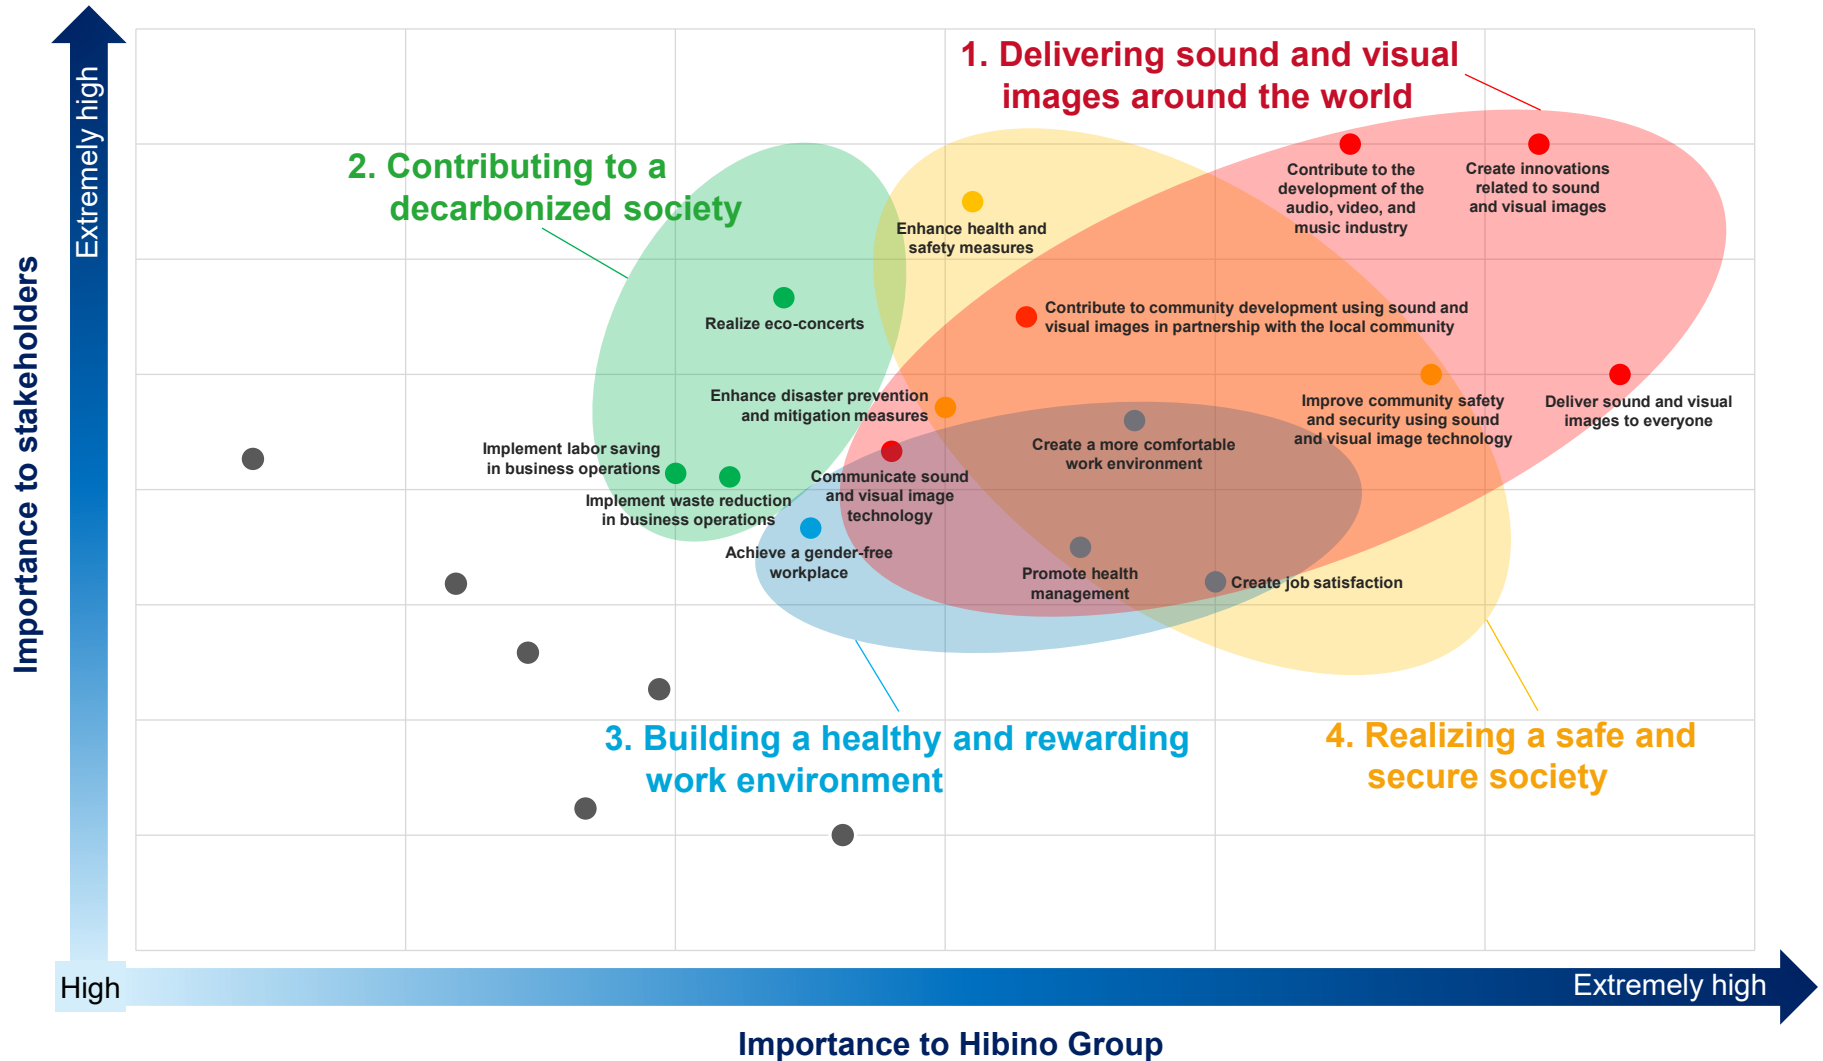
Importance to stakeholders

Extremely high

1. Delivering sound and visual images around the world

2. Contributing to a decarbonized society

Contribute to the development of the audio, video, and music industry

Create innovations related to sound and visual images

Enhance health and safety measures

Realize eco-concerts

Contribute to community development using sound and visual images in partnership with the local community

Enhance disaster prevention and mitigation measures

Improve community safety and security using sound and visual image technology

Deliver sound and visual images to everyone

Create a more comfortable work environment

Implement labor saving in business operations

Communicate sound and visual image technology

Implement waste reduction in business operations

Achieve a gender-free workplace

Promote health management

Create job satisfaction

3. Building a healthy and rewarding work environment

4. Realizing a safe and secure society

High

Extremely high

Importance to Hibino Group